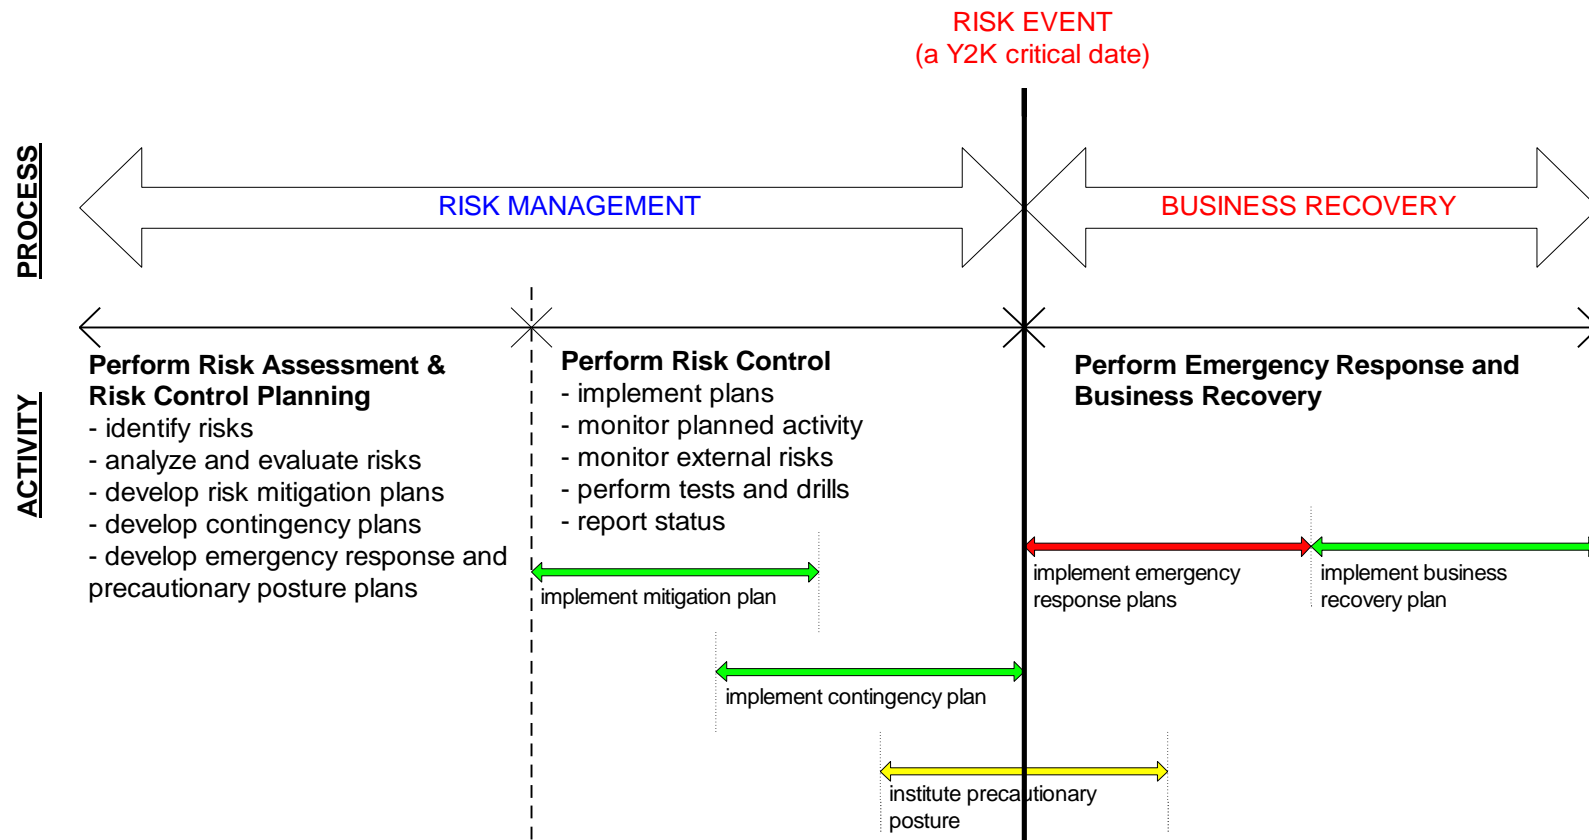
RISK EVENT
(a Y2K critical date)

PROCESS

RISK MANAGEMENT

BUSINESS RECOVERY

ACTIVITY

**Perform Risk Assessment & Risk Control Planning**
- identify risks
- analyze and evaluate risks
- develop risk mitigation plans
- develop contingency plans
- develop emergency response and precautionary posture plans

**Perform Risk Control**
- implement plans
- monitor planned activity
- monitor external risks
- perform tests and drills
- report status

**Perform Emergency Response and Business Recovery**

implement mitigation plan

implement emergency response plans

implement business recovery plan

implement contingency plan

institute precautionary posture